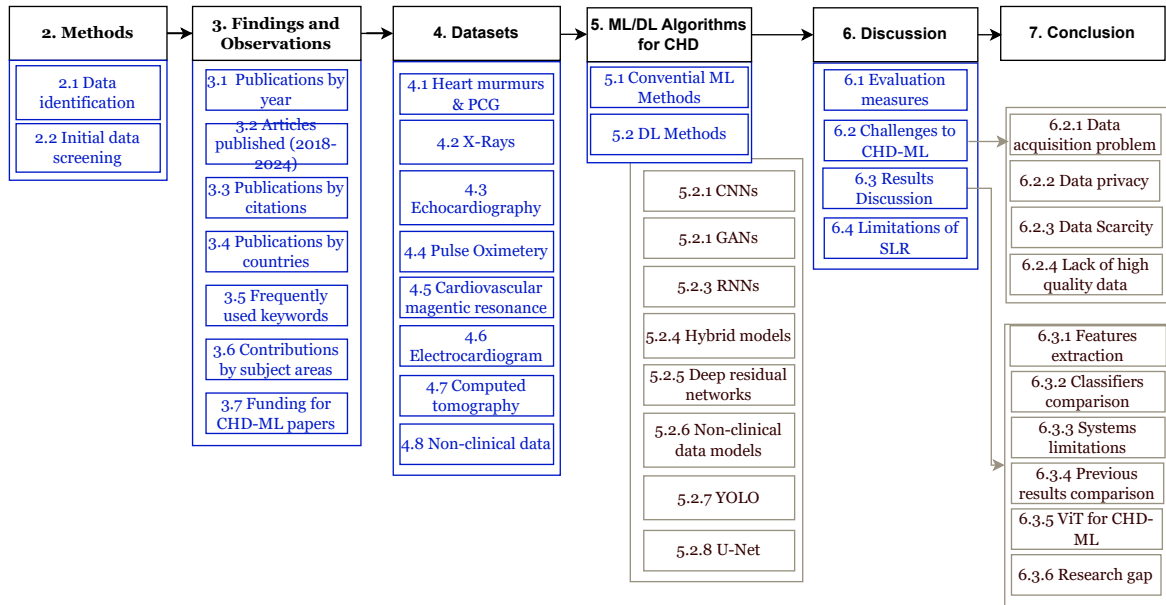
2. Methods

2.1 Data identification

2.2 Initial data screening

3. Findings and Observations

3.1 Publications by year

3.2 Articles published (2018-2024)

3.3 Publications by citations

3.4 Publications by countries

3.5 Frequently used keywords

3.6 Contributions by subject areas

3.7 Funding for CHD-ML papers

4. Datasets

4.1 Heart murmurs & PCG

4.2 X-Rays

4.3 Echocardiography

4.4 Pulse Oximetery

4.5 Cardiovascular magentic resonance

4.6 Electrocardiogram

4.7 Computed tomography

4.8 Non-clinical data

5. ML/DL Algorithms for CHD

5.1 Convential ML Methods

5.2 DL Methods

5.2.1 CNNs

5.2.1 GANs

5.2.3 RNNs

5.2.4 Hybrid models

5.2.5 Deep residual networks

5.2.6 Non-clinical data models

5.2.7 YOLO

5.2.8 U-Net

6. Discussion

6.1 Evaluation measures

6.2 Challenges to CHD-ML

6.3 Results Discussion

6.4 Limitations of SLR

6.2.1 Data acquisition problem

6.2.2 Data privacy

6.2.3 Data Scarcity

6.2.4 Lack of high quality data

6.3.1 Features extraction

6.3.2 Classifiers comparison

6.3.3 Systems limitations

6.3.4 Previous results comparison

6.3.5 ViT for CHD-ML

6.3.6 Research gap

7. Conclusion